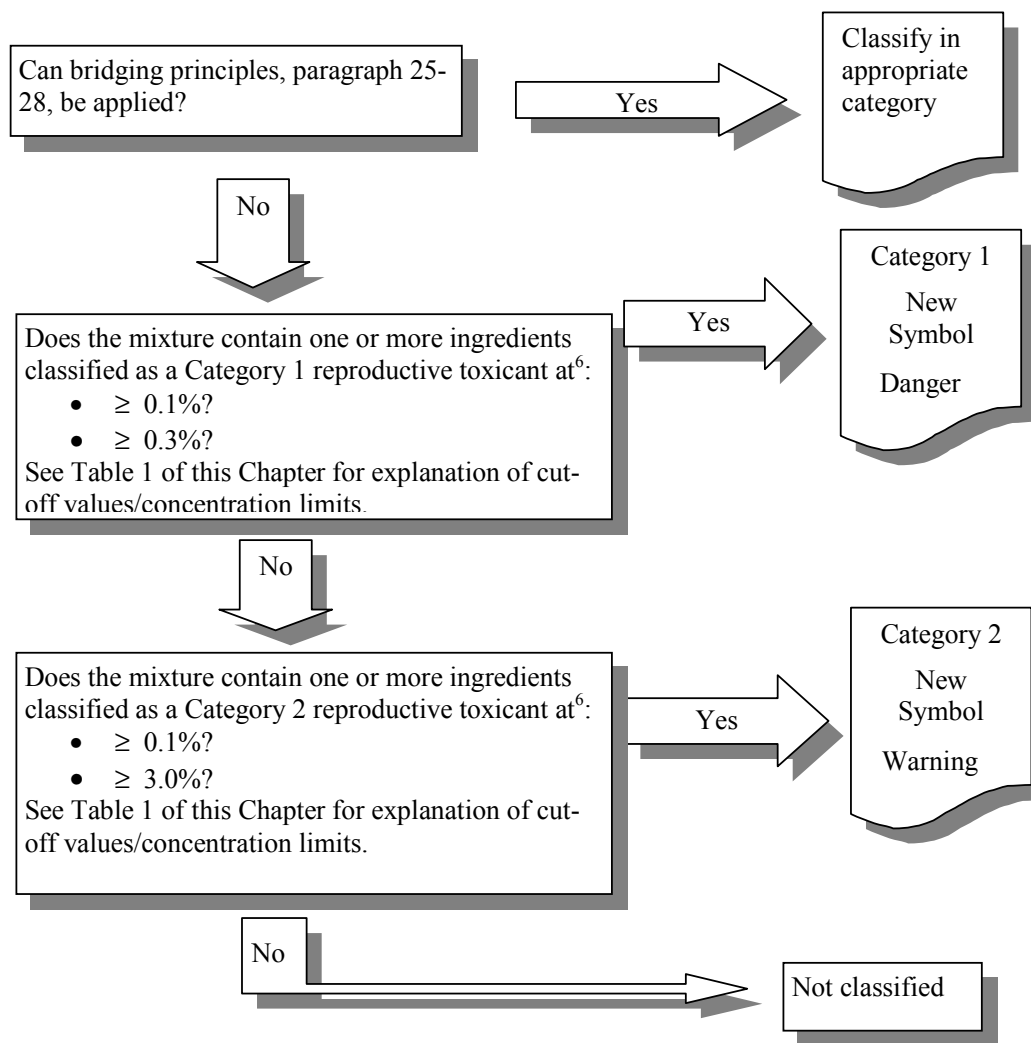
Can bridging principles, paragraph 25-28, be applied?

Yes

Classify in appropriate category

No

Does the mixture contain one or more ingredients classified as a Category 1 reproductive toxicant at$^6$:
- $\geq$ 0.1%?
- $\geq$ 0.3%?

See Table 1 of this Chapter for explanation of cut-off values/concentration limits.

Yes

Category 1
New Symbol
Danger

No

Does the mixture contain one or more ingredients classified as a Category 2 reproductive toxicant at$^6$:
- $\geq$ 0.1%?
- $\geq$ 3.0%?

See Table 1 of this Chapter for explanation of cut-off values/concentration limits.

Yes

Category 2
New Symbol
Warning

No

Not classified